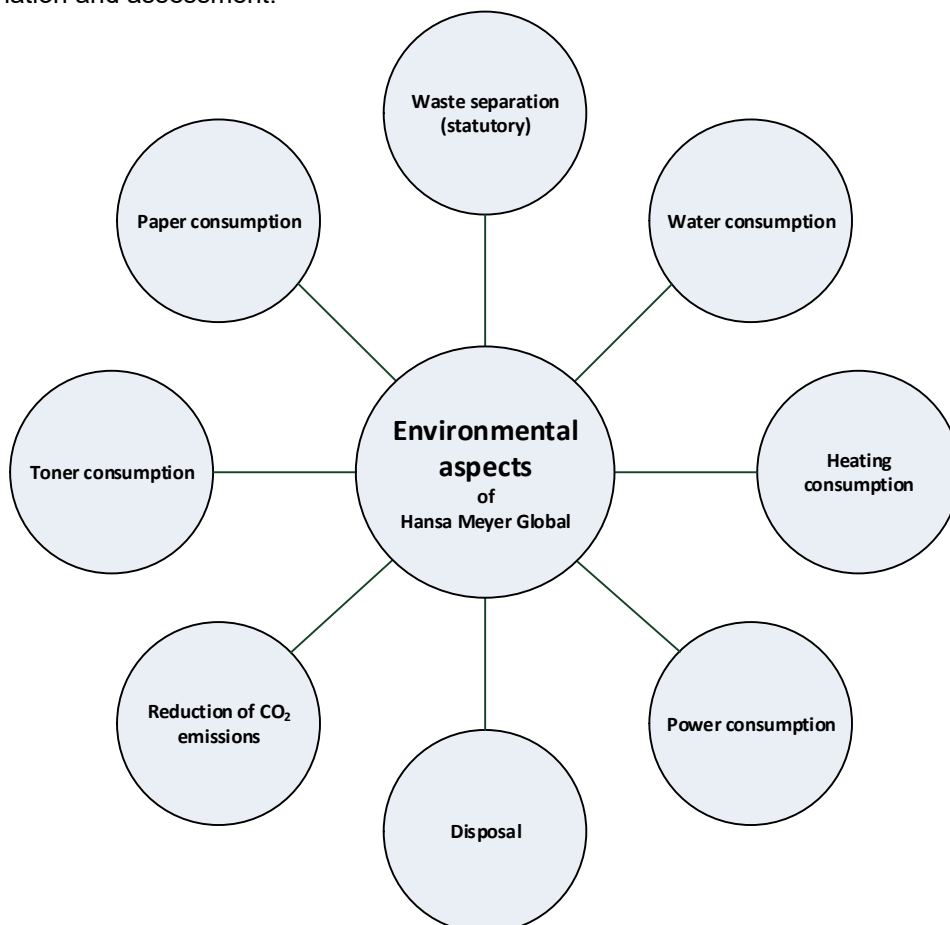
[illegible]ation and assessment.

Waste separation (statutory)

Paper consumption

Water consumption

Environmental aspects of Hansa Meyer Global

Toner consumption

Heating consumption

Reduction of $CO_2$ emissions

Power consumption

Disposal